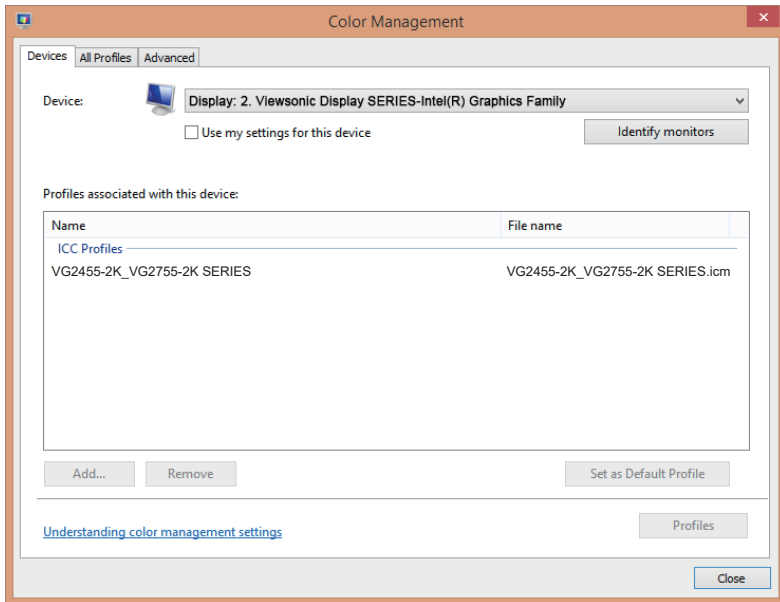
Color Management

Devices | All Profiles | Advanced

Device: Display: 2. Viewsonic Display SERIES-Intel(R) Graphics Family

Use my settings for this device

Identify monitors

Profiles associated with this device:

| Name | File name |
|---|---|
| ICC Profiles | |
| VG2455-2K_VG2755-2K SERIES | VG2455-2K_VG2755-2K SERIES.icm |

Add...

Remove

Set as Default Profile

Understanding color management settings

Profiles

Close